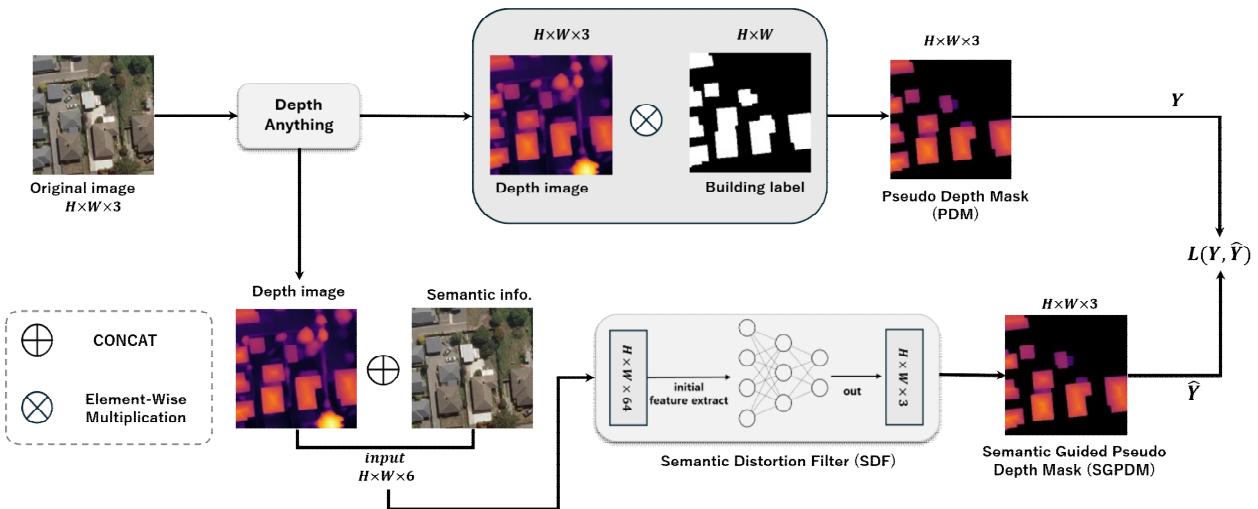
Original image
$H \times W \times 3$

Depth Anything

$H \times W \times 3$

$H \times W$

Depth image

Building label

$H \times W \times 3$

Pseudo Depth Mask (PDM)

$Y$

$L(Y, \widehat{Y})$

Depth image

Semantic info.

CONCAT

Element-Wise Multiplication

$input$
$H \times W \times 6$

$H \times W \times 64$

initial feature extract

out

$H \times W \times 3$

Semantic Distortion Filter (SDF)

$H \times W \times 3$

$\widehat{Y}$

Semantic Guided Pseudo Depth Mask (SGPDM)